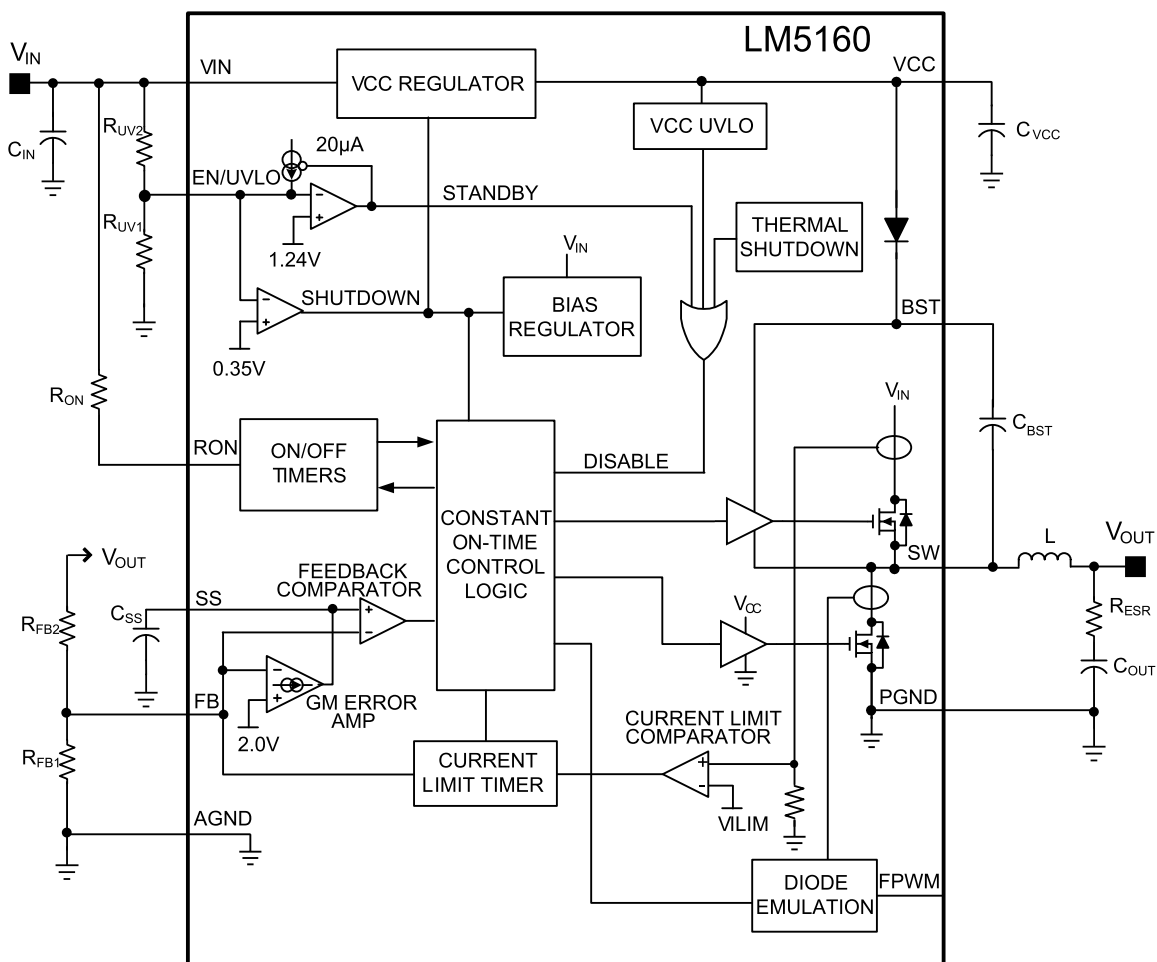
LM5160

$V_{IN}$

VIN

VCC REGULATOR

VCC

$C_{IN}$

$R_{UV2}$

20µA

VCC UVLO

$C_{VCC}$

EN/UVLO

STANDBY

$R_{UV1}$

THERMAL SHUTDOWN

1.24V

$V_{IN}$

SHUTDOWN

BIAS REGULATOR

BST

0.35V

$R_{ON}$

$V_{IN}$

$C_{BST}$

RON

ON/OFF TIMERS

DISABLE

CONSTANT ON-TIME CONTROL LOGIC

$V_{OUT}$

$V_{OUT}$

L

SW

FEEDBACK COMPARATOR

SS

$C_{SS}$

$R_{FB2}$

$V_{CC}$

$R_{ESR}$

$C_{OUT}$

FB

GM ERROR AMP

PGND

2.0V

CURRENT LIMIT COMPARATOR

$R_{FB1}$

CURRENT LIMIT TIMER

VILIM

AGND

DIODE EMULATION

FPWM